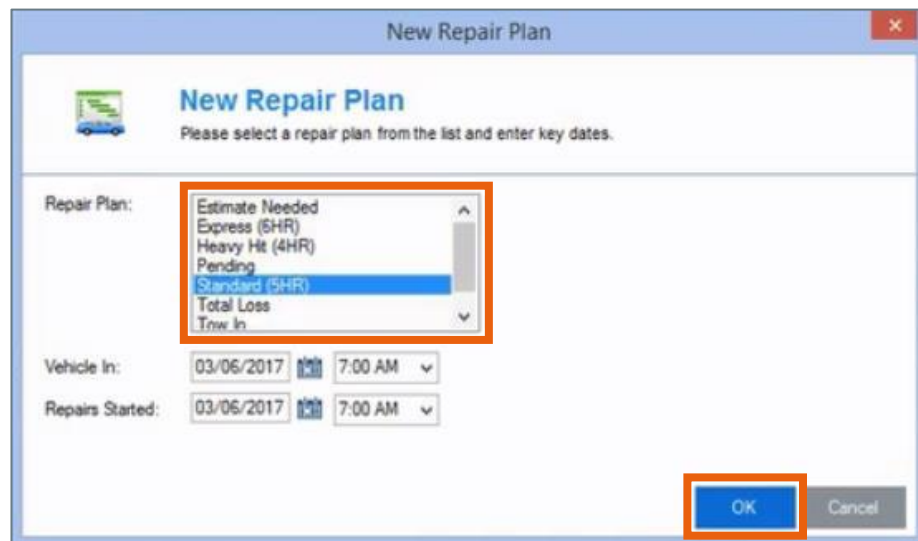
New Repair Plan

New Repair Plan

Please select a repair plan from the list and enter key dates.

Repair Plan:

Estimate Needed
Express (6HR)
Heavy Hit (4HR)
Pending
Standard (5HR)
Total Loss
Tow In

Vehicle In: 03/06/2017 7:00 AM

Repairs Started: 03/06/2017 7:00 AM

OK Cancel